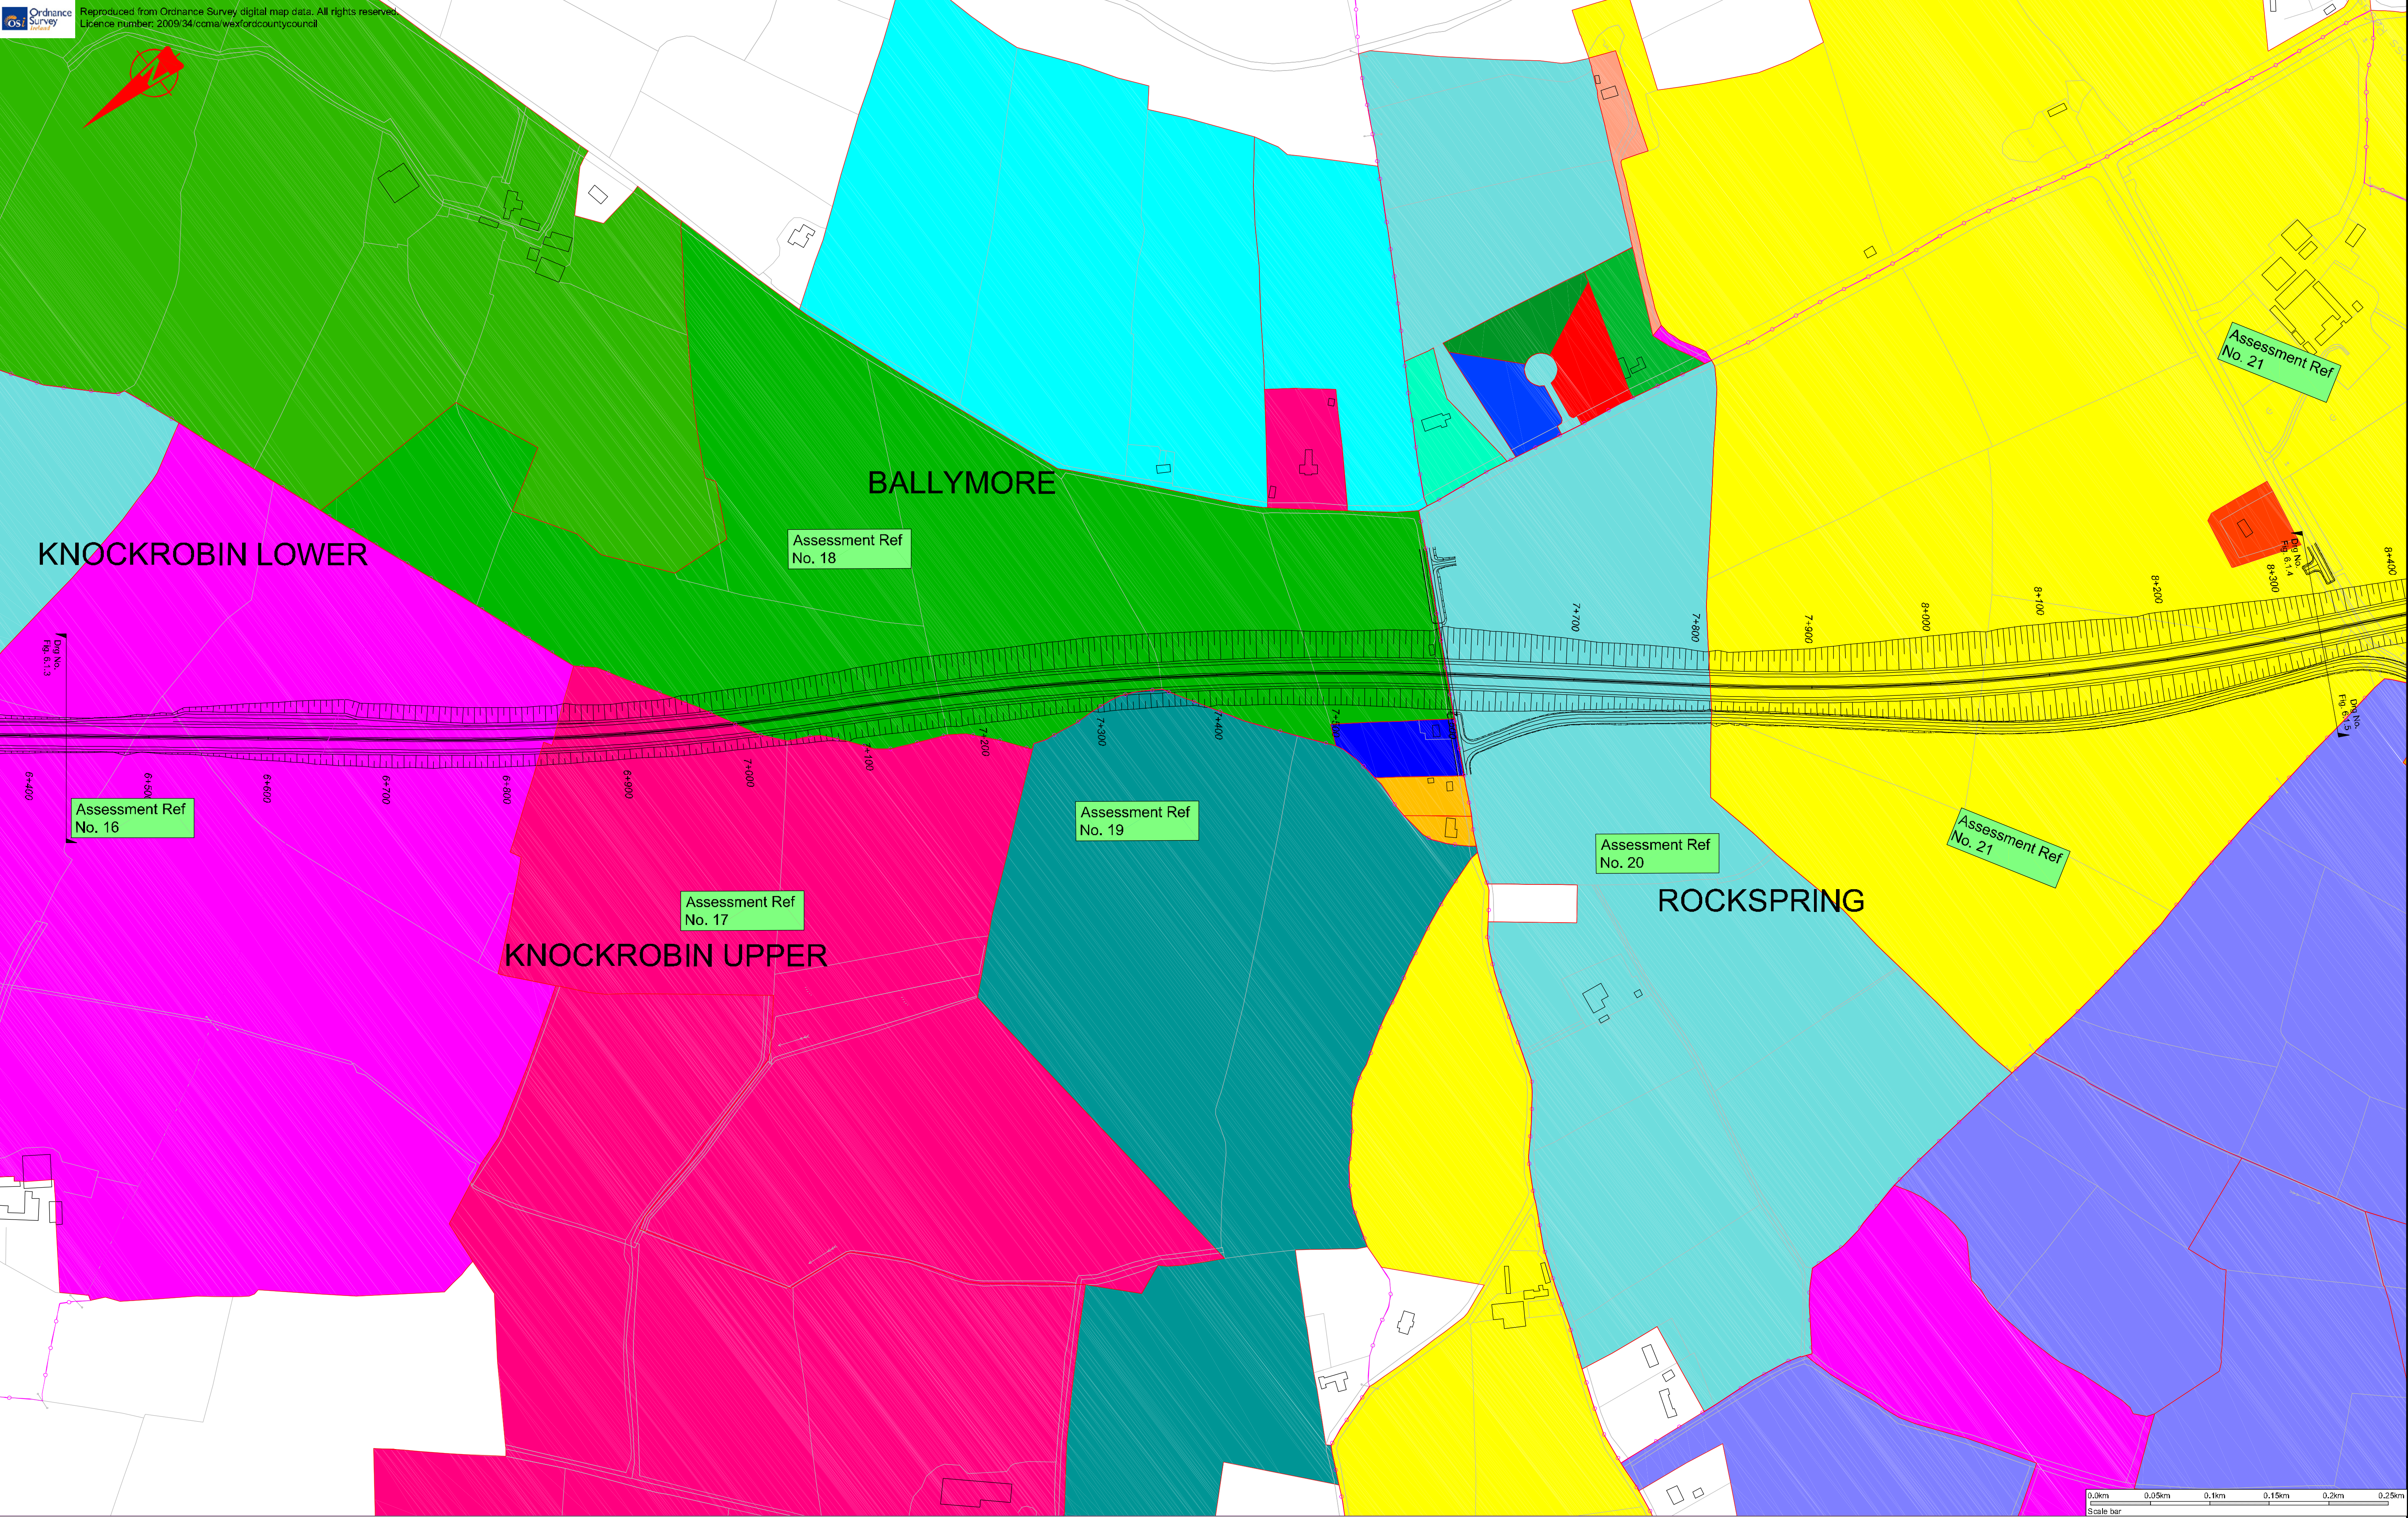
Ordnance Survey Ireland

Reproduced from Ordnance Survey digital map data. All rights reserved.
Licence number: 2009/34/ccma/wexfordcountycouncil

BALLYMORE

KNOCKROBIN LOWER

Assessment Ref No. 18

Assessment Ref No. 21

Dwg No. Fig 6.1.4

8+300

8+400

8+200

8+100

8+000

7+900

7+800

7+700

Dwg No. Fig 6.1.2

Dwg No. Fig 6.1.5

6+400

6+500

6+600

6+700

6+800

6+900

7+000

7+100

7+200

7+300

7+400

7+500

Assessment Ref No. 16

Assessment Ref No. 19

Assessment Ref No. 20

Assessment Ref No. 21

Assessment Ref No. 17

ROCKSPRING

KNOCKROBIN UPPER

0.0km 0.05km 0.1km 0.15km 0.2km 0.25km
Scale bar